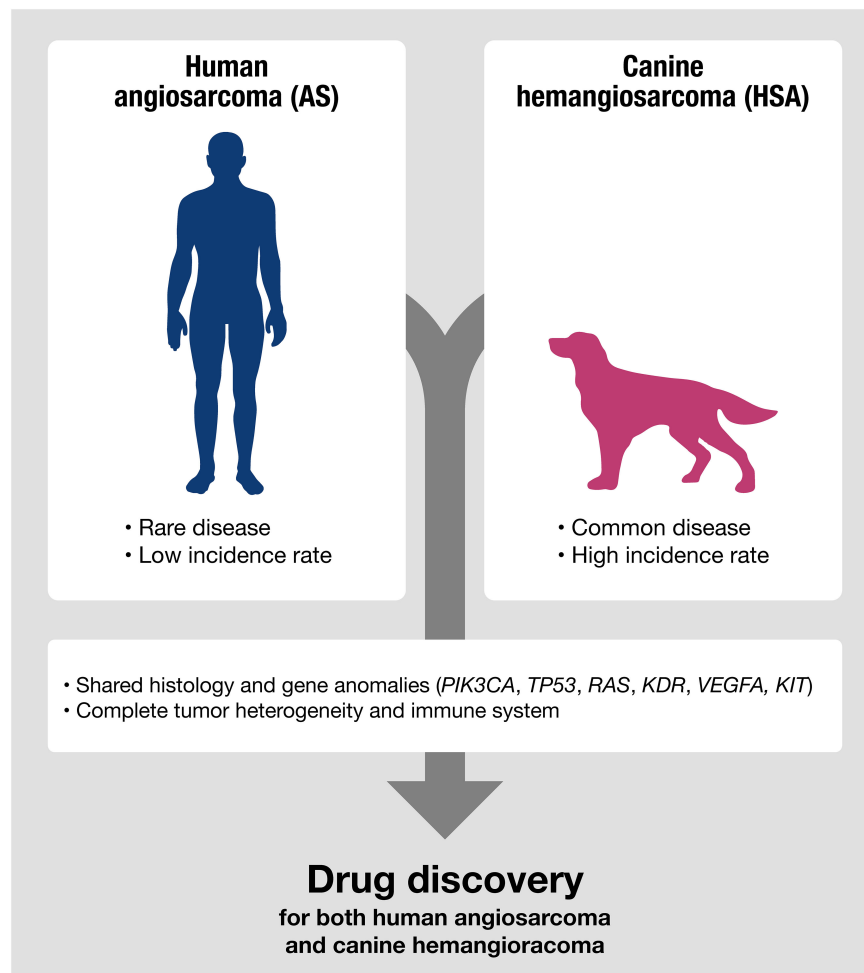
Human angiosarcoma (AS)

• Rare disease
• Low incidence rate

Canine hemangiosarcoma (HSA)

• Common disease
• High incidence rate

• Shared histology and gene anomalies (*PIK3CA*, *TP53*, *RAS*, *KDR*, *VEGFA, KIT*)
• Complete tumor heterogeneity and immune system

Drug discovery
for both human angiosarcoma and canine hemangioracoma